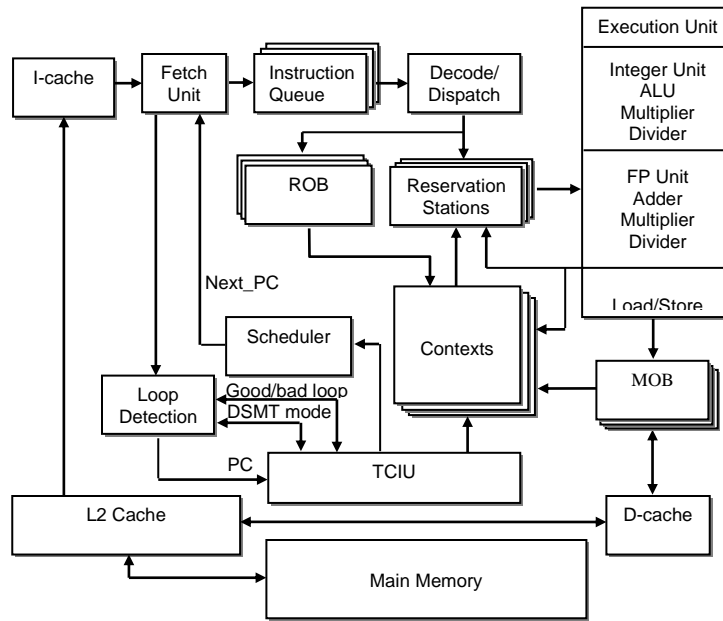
I-cache

Fetch Unit

Instruction Queue

Decode/ Dispatch

Execution Unit

Integer Unit
ALU
Multiplier
Divider

FP Unit
Adder
Multiplier
Divider

Load/Store

ROB

Reservation Stations

Next_PC

Scheduler

Contexts

MOB

Loop Detection

Good/bad loop

DSMT mode

PC

TCIU

L2 Cache

D-cache

Main Memory